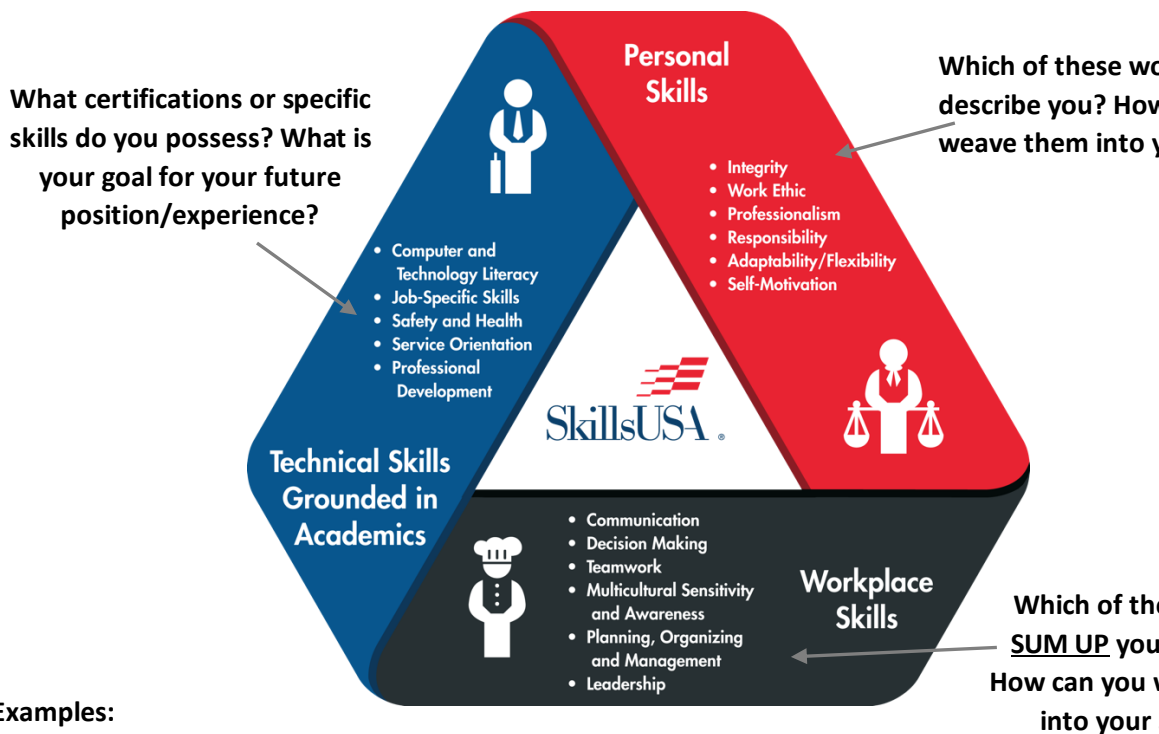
What certifications or specific skills do you possess? What is your goal for your future position/experience?

Personal Skills

Which of these wo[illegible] describe you? How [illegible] weave them into y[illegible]

• Integrity
• Work Ethic
• Professionalism
• Responsibility
• Adaptability/Flexibility
• Self-Motivation

• Computer and Technology Literacy
• Job-Specific Skills
• Safety and Health
• Service Orientation
• Professional Development

SkillsUSA

Technical Skills Grounded in Academics

• Communication
• Decision Making
• Teamwork
• Multicultural Sensitivity and Awareness
• Planning, Organizing and Management
• Leadership

Workplace Skills

Which of the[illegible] SUM UP you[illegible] How can you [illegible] into your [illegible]

Examples: